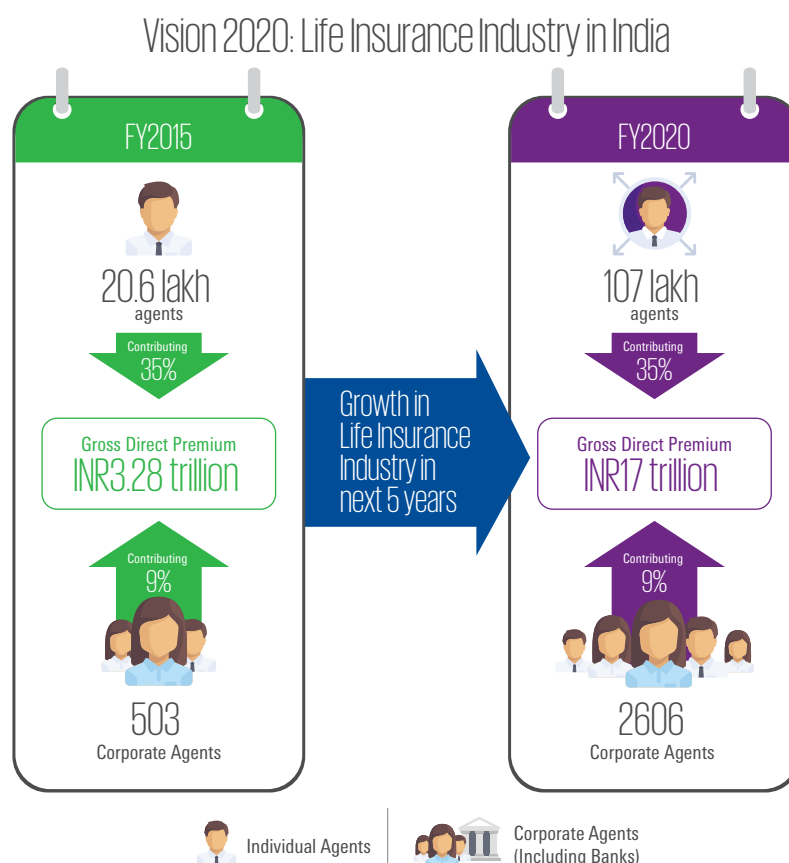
Vision 2020: Life Insurance Industry in India

FY2015

20.6 lakh
agents

Contributing
35%

Gross Direct Premium
INR3.28 trillion

Contributing
9%

503
Corporate Agents

Growth in Life Insurance Industry in next 5 years

FY2020

107 lakh
agents

Contributing
35%

Gross Direct Premium
INR17 trillion

Contributing
9%

2606
Corporate Agents

Individual Agents

Corporate Agents (Including Banks)